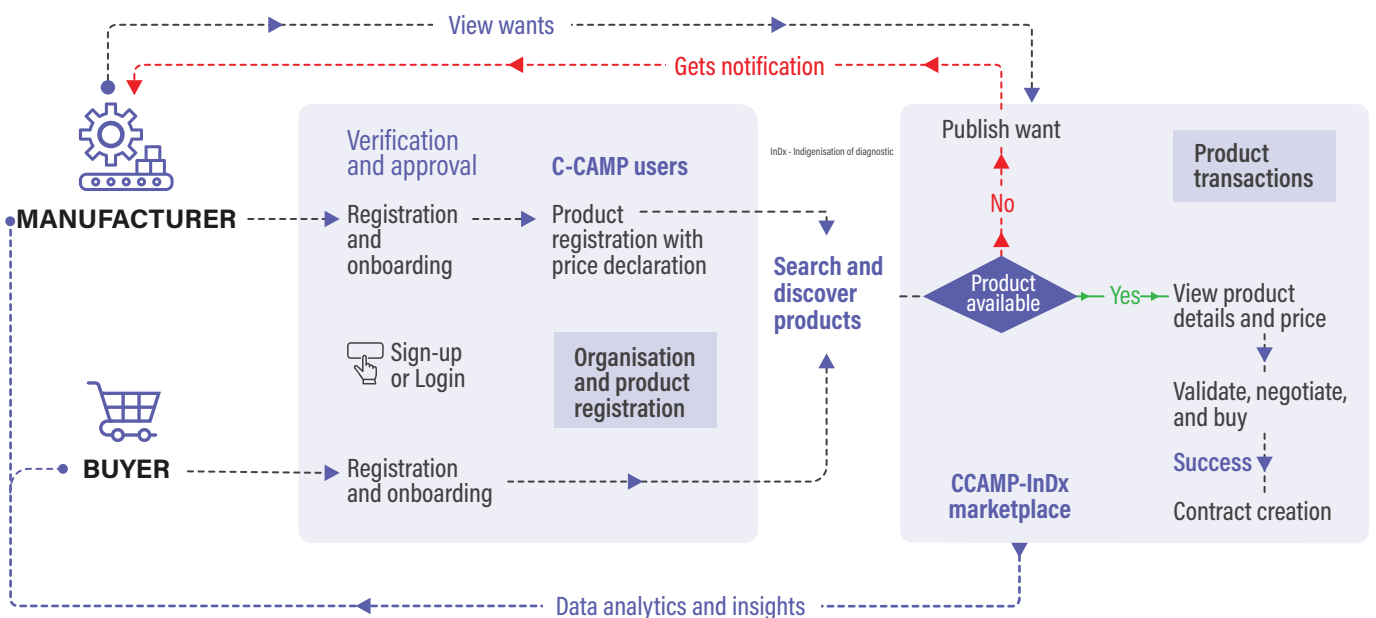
View wants

Gets notification

MANUFACTURER

Verification and approval

C-CAMP users

Registration and onboarding

Product registration with price declaration

Sign-up or Login

Organisation and product registration

BUYER

Registration and onboarding

InDx - Indigenisation of diagnostic

Search and discover products

Publish want

No

Product transactions

Product available

Yes

View product details and price

Validate, negotiate, and buy

Success

Contract creation

CCAMP-InDx marketplace

Data analytics and insights